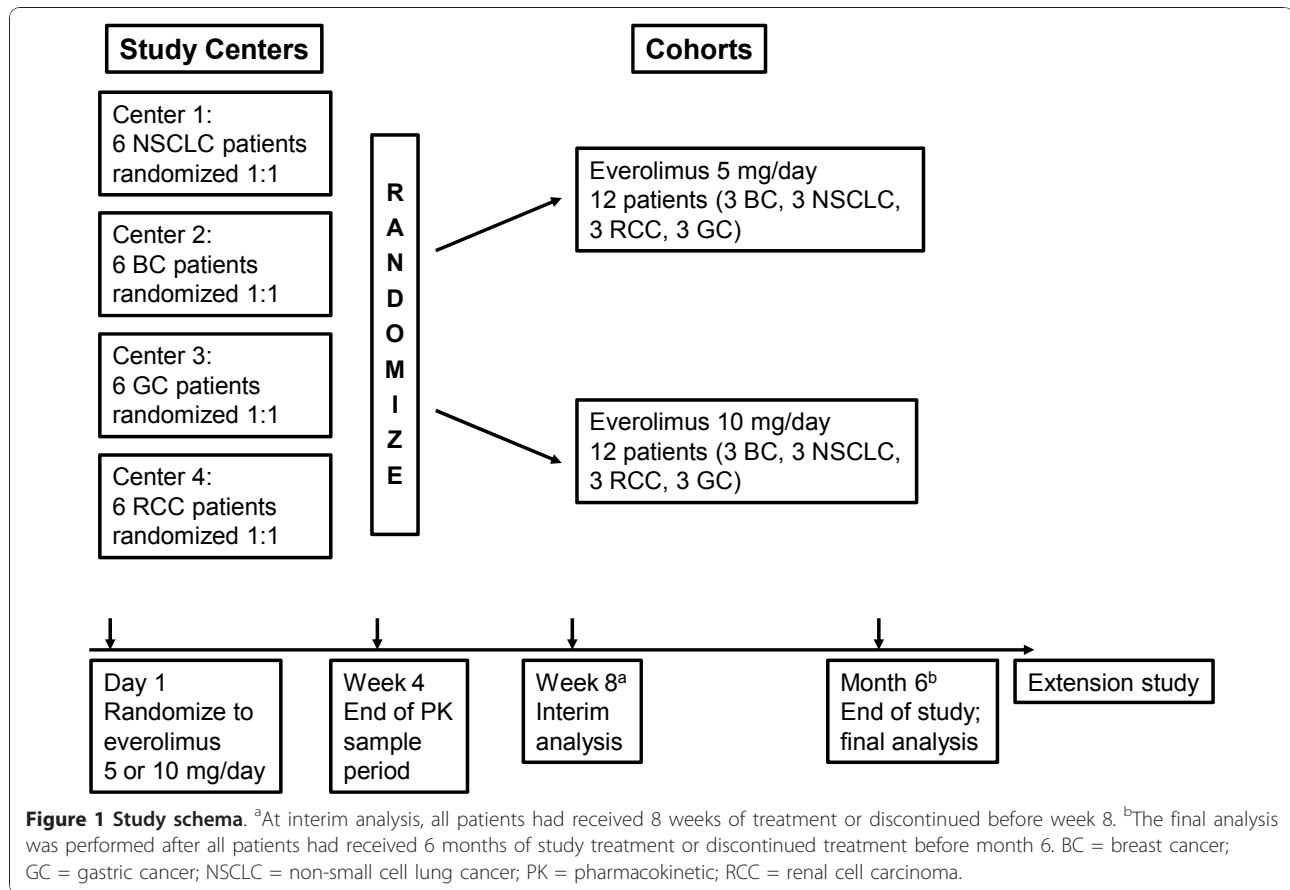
Study Centers

Cohorts

Center 1:
6 NSCLC patients randomized 1:1

Center 2:
6 BC patients randomized 1:1

Center 3:
6 GC patients randomized 1:1

Center 4:
6 RCC patients randomized 1:1

R
A
N
D
O
M
I
Z
E

Everolimus 5 mg/day
12 patients (3 BC, 3 NSCLC, 3 RCC, 3 GC)

Everolimus 10 mg/day
12 patients (3 BC, 3 NSCLC, 3 RCC, 3 GC)

Day 1
Randomize to everolimus 5 or 10 mg/day

Week 4
End of PK sample period

Week 8$^{a}$
Interim analysis

Month 6$^{b}$
End of study; final analysis

Extension study

Figure 1 Study schema. $^{a}$At interim analysis, all patients had received 8 weeks of treatment or discontinued before week 8. $^{b}$The final analysis was performed after all patients had received 6 months of study treatment or discontinued treatment before month 6. BC = breast cancer; GC = gastric cancer; NSCLC = non-small cell lung cancer; PK = pharmacokinetic; RCC = renal cell carcinoma.